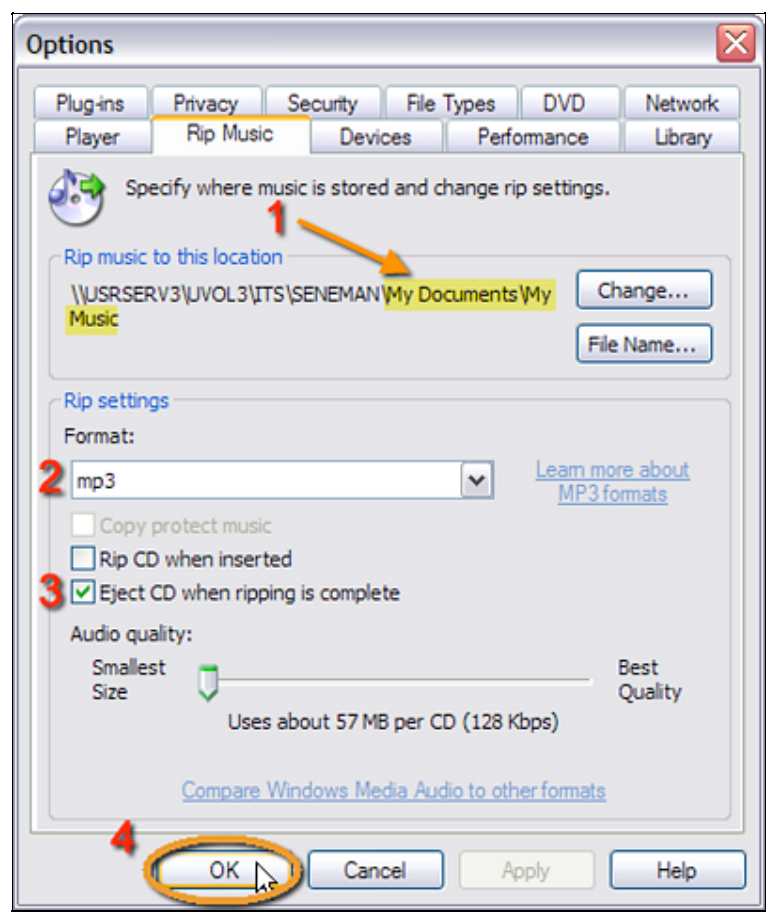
Options

Plug-ins | Privacy | Security | File Types | DVD | Network
Player | Rip Music | Devices | Performance | Library

Specify where music is stored and change rip settings.

1

Rip music to this location

\\USRSERV3\UVOL3\ITS\SENEMAN\My Documents\My Music

Change...

File Name...

Rip settings

Format:

2 mp3

Learn more about MP3 formats

Copy protect music

Rip CD when inserted

3 Eject CD when ripping is complete

Audio quality:

Smallest Size

Best Quality

Uses about 57 MB per CD (128 Kbps)

Compare Windows Media Audio to other formats

4

OK

Cancel

Apply

Help